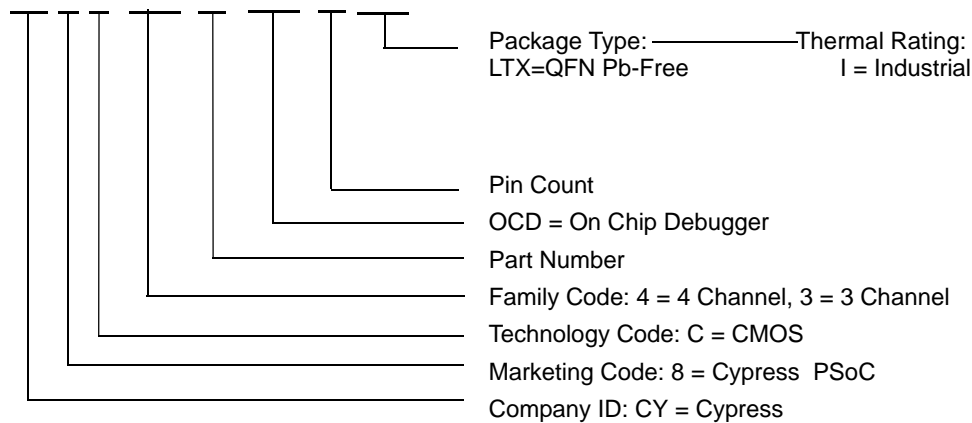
Package Type: Thermal Rating:
LTX=QFN Pb-Free I = Industrial

Pin Count
OCD = On Chip Debugger
Part Number
Family Code: 4 = 4 Channel, 3 = 3 Channel
Technology Code: C = CMOS
Marketing Code: 8 = Cypress PSoC
Company ID: CY = Cypress